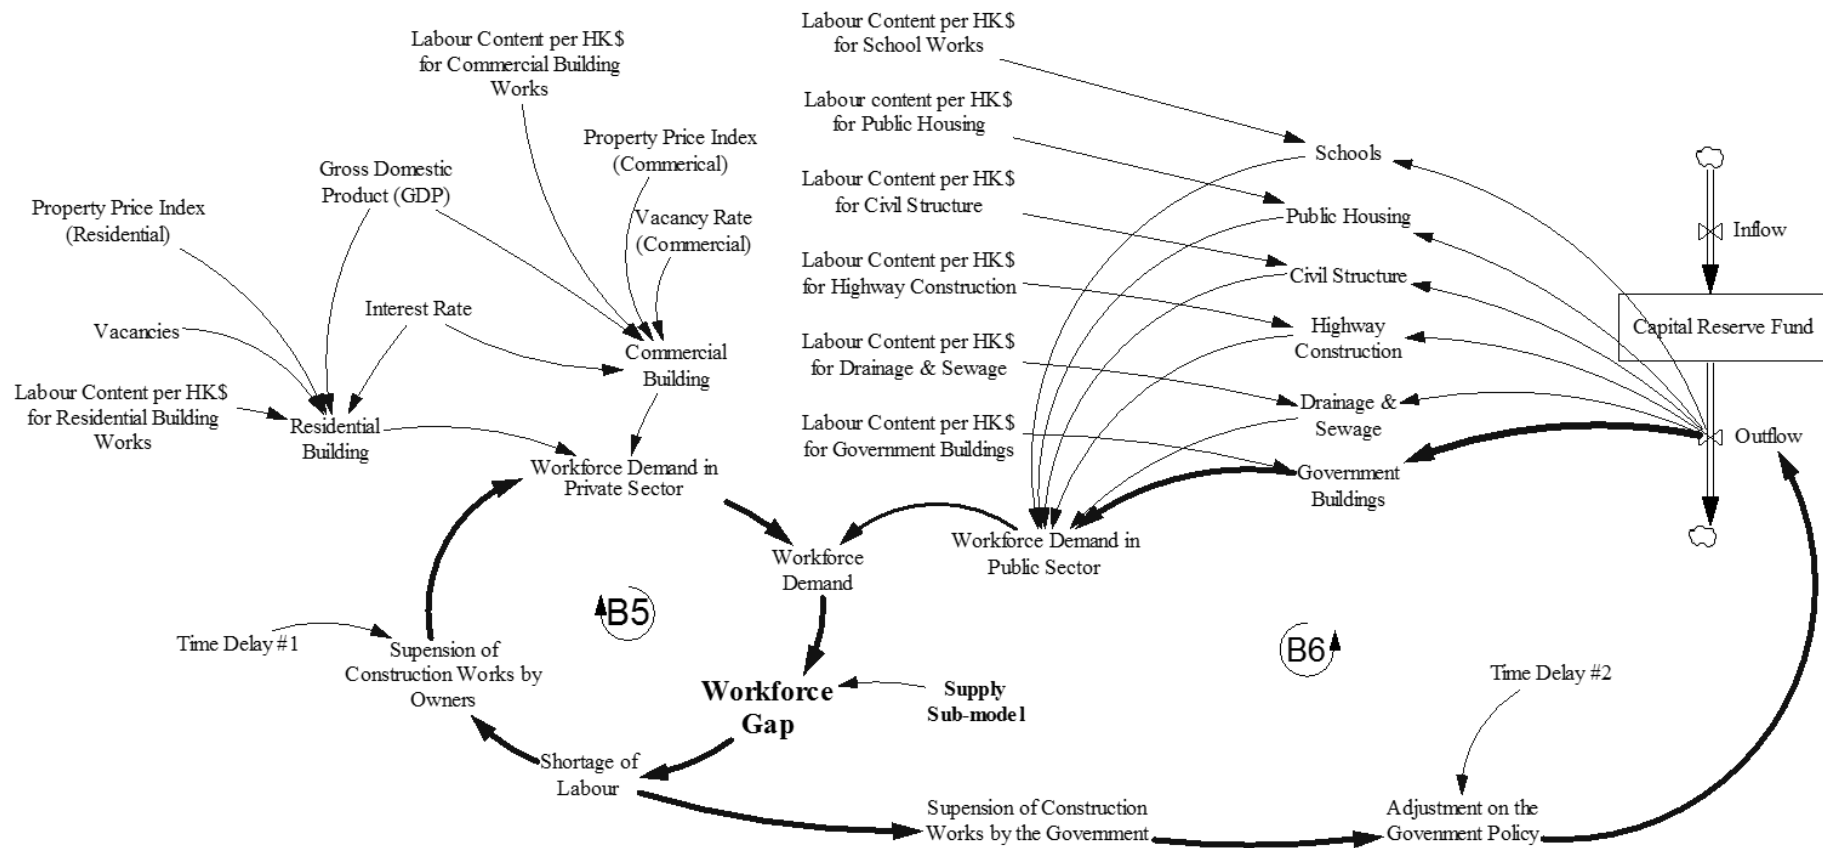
Labour Content per HK$ for Commercial Building Works

Property Price Index (Commercial)

Gross Domestic Product (GDP)

Vacancy Rate (Commercial)

Property Price Index (Residential)

Interest Rate

Vacancies

Commercial Building

Labour Content per HK$ for Residential Building Works

Residential Building

Workforce Demand in Private Sector

Labour Content per HK$ for School Works

Labour content per HK$ for Public Housing

Labour Content per HK$ for Civil Structure

Labour Content per HK$ for Highway Construction

Labour Content per HK$ for Drainage & Sewage

Labour Content per HK$ for Government Buildings

Schools

Public Housing

Civil Structure

Highway Construction

Drainage & Sewage

Government Buildings

Inflow

Capital Reserve Fund

Outflow

Workforce Demand in Public Sector

Workforce Demand

B5

B6

Time Delay #1

Supension of Construction Works by Owners

Workforce Gap

Supply Sub-model

Shortage of Labour

Time Delay #2

Supension of Construction Works by the Government

Adjustment on the Govenment Policy